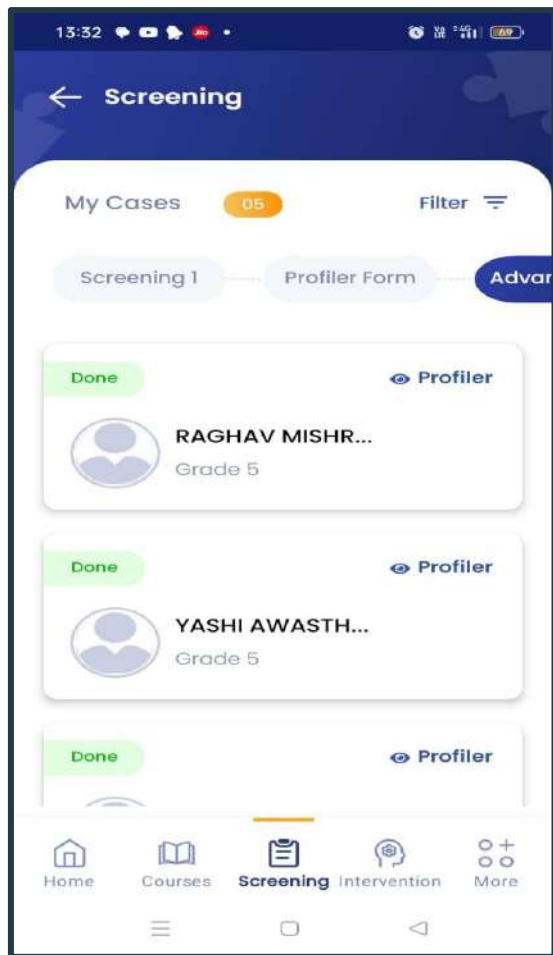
13:32

Screening

My Cases 05

Filter

Screening 1

Profiler Form

Advar

Done

Profiler

RAGHAV MISHR...

Grade 5

Done

Profiler

YASHI AWASTH...

Grade 5

Done

Profiler

Home

Courses

Screening

Intervention

More